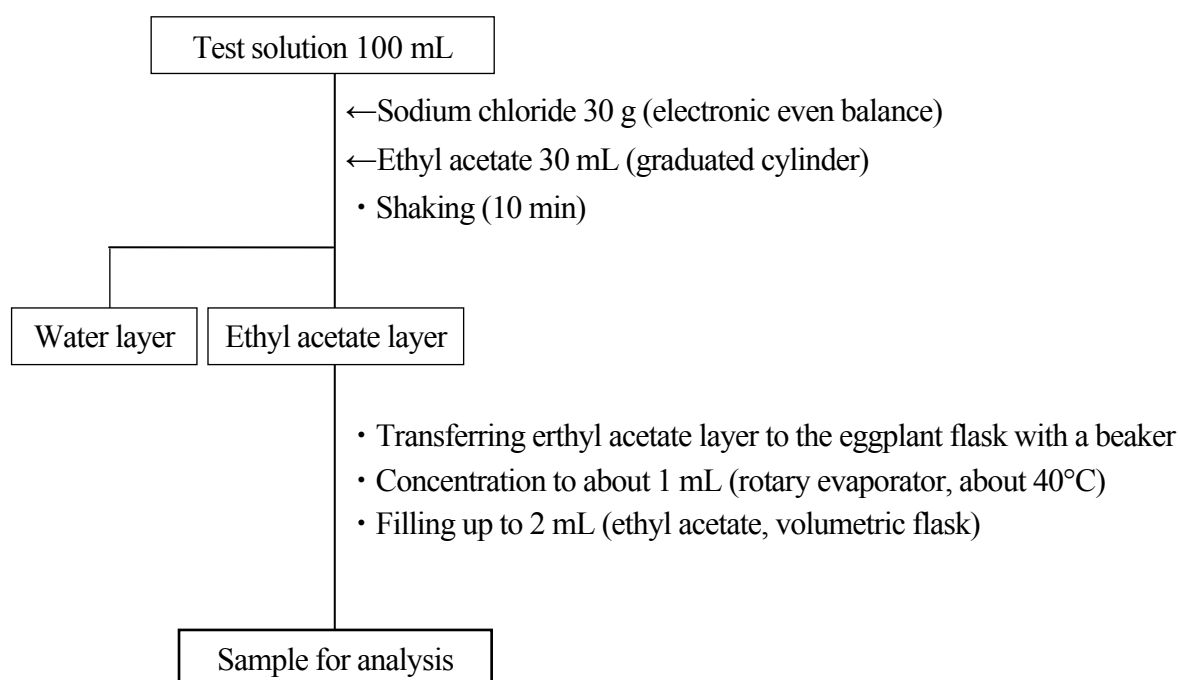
Test solution 100 mL

←Sodium chloride 30 g (electronic even balance)
←Ethyl acetate 30 mL (graduated cylinder)
・Shaking (10 min)

Water layer

Ethyl acetate layer

・Transferring erthyl acetate layer to the eggplant flask with a beaker
・Concentration to about 1 mL (rotary evaporator, about 40°C)
・Filling up to 2 mL (ethyl acetate, volumetric flask)

Sample for analysis